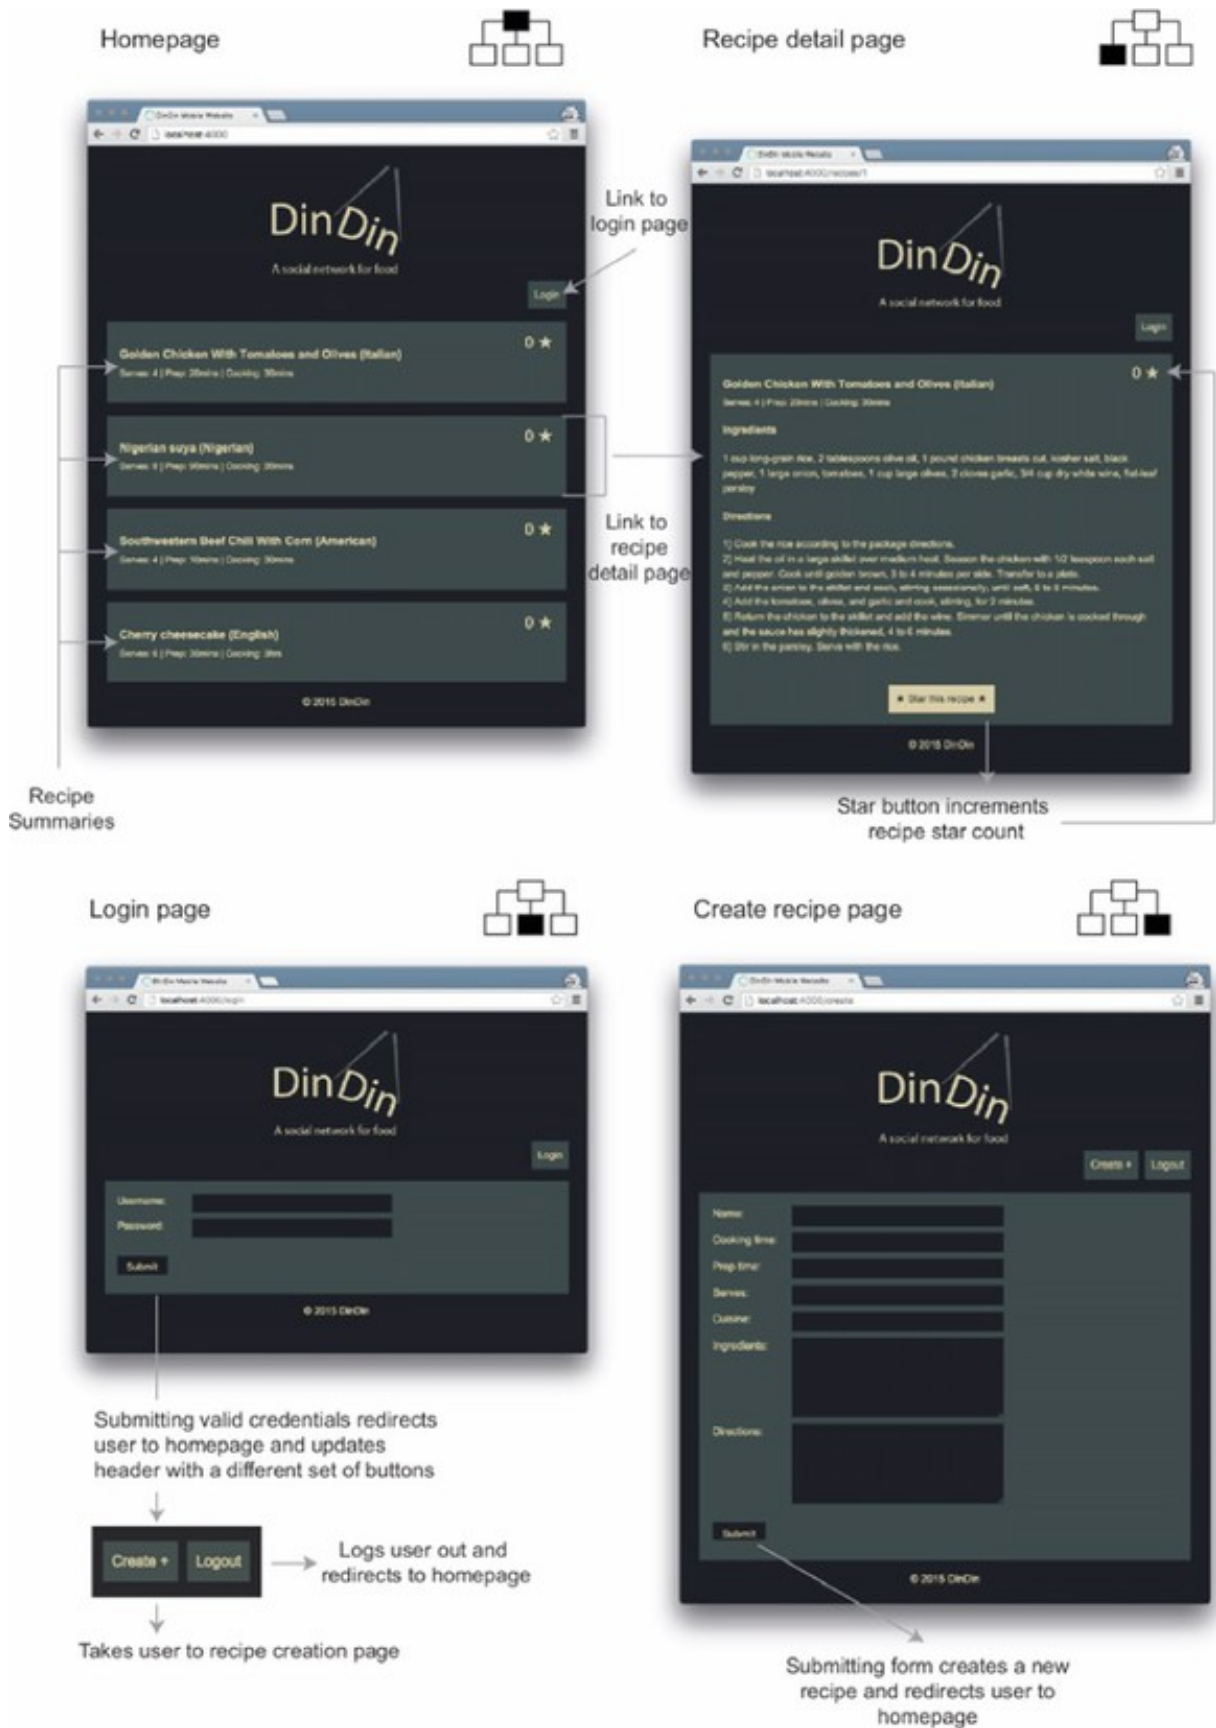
Homepage

DinDin

A social network for food

Login

Link to login page

Golden Chicken With Tomatoes and Olives (Italian)

Serves: 4 | Prep: 20mins | Cooking: 30mins

0 ★

Nigerian suya (Nigerian)

Serves: 6 | Prep: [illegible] | Cooking: 20mins

0 ★

Southwestern Beef Chili With Corn (American)

Serves: 4 | Prep: 10mins | Cooking: 30mins

0 ★

Cherry cheesecake (English)

Serves: 6 | Prep: 30mins | Cooking: 1hrs

0 ★

© 2015 DinDin

Link to recipe detail page

Recipe Summaries

Recipe detail page

DinDin

A social network for food

Login

Golden Chicken With Tomatoes and Olives (Italian)

Serves: 4 | Prep: 20mins | Cooking: 30mins

0 ★

Ingredients

1 cup long-grain rice, 2 tablespoons olive oil, 1 pound chicken breasts cut, kosher salt, black pepper, 1 large onion, tomatoes, 1 cup large olives, 3 cloves garlic, 3/4 cup dry white wine, flat-leaf parsley

Directions

1) Cook the rice according to the package directions.
2) Heat the oil in a large skillet over medium heat. Season the chicken with 1/2 teaspoon each salt and pepper. Cook until golden brown, 3 to 4 minutes per side. Transfer to a plate.
3) Add the onion to the skillet and cook, stirring occasionally, until soft, 5 to 6 minutes.
4) Add the tomatoes, olives, and garlic and cook, stirring, for 2 minutes.
5) Return the chicken to the skillet and add the wine. Simmer until the chicken is cooked through and the sauce has slightly thickened, 4 to 6 minutes.
6) Stir in the parsley. Serve with the rice.

★ Star this recipe ★

© 2015 DinDin

Star button increments recipe star count

Login page

DinDin

A social network for food

Login

Username:

Password:

Submit

© 2015 DinDin

Submitting valid credentials redirects user to homepage and updates header with a different set of buttons

Create + Logout

Logs user out and redirects to homepage

Takes user to recipe creation page

Create recipe page

DinDin

A social network for food

Create + Logout

Name:

Cooking time:

Prep time:

Serves:

Cuisine:

Ingredients:

Directions:

Submit

© 2015 DinDin

Submitting form creates a new recipe and redirects user to homepage